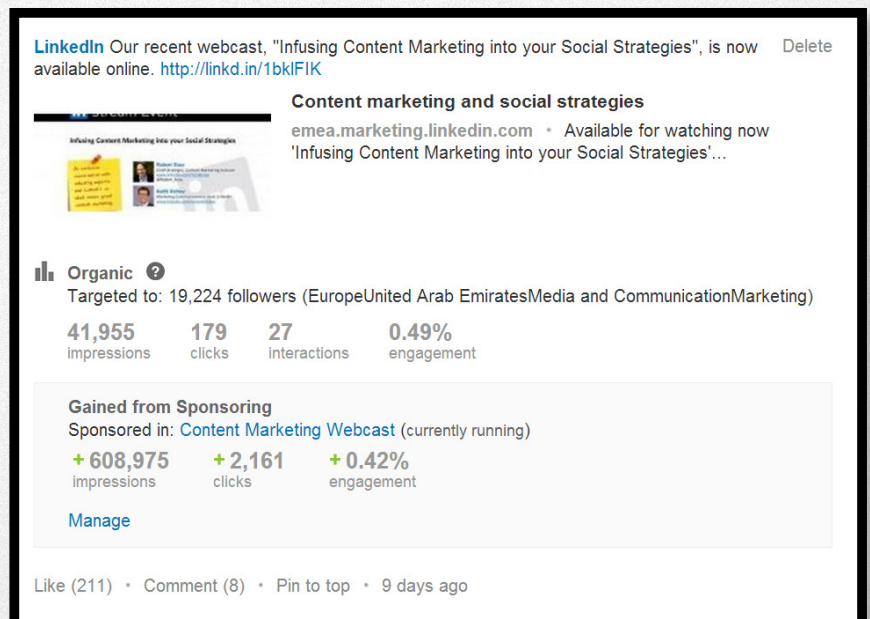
LinkedIn Our recent webcast, "Infusing Content Marketing into your Social Strategies", is now available online. http://linkd.in/1bklFIK

Delete

Infusing Content Marketing into your Social Strategies

Content marketing and social strategies

emea.marketing.linkedin.com • Available for watching now 'Infusing Content Marketing into your Social Strategies'...

Organic

Targeted to: 19,224 followers (EuropeUnited Arab EmiratesMedia and CommunicationMarketing)

41,955 impressions

179 clicks

27 interactions

0.49% engagement

Gained from Sponsoring

Sponsored in: Content Marketing Webcast (currently running)

+ 608,975 impressions

+ 2,161 clicks

+ 0.42% engagement

Manage

Like (211) • Comment (8) • Pin to top • 9 days ago